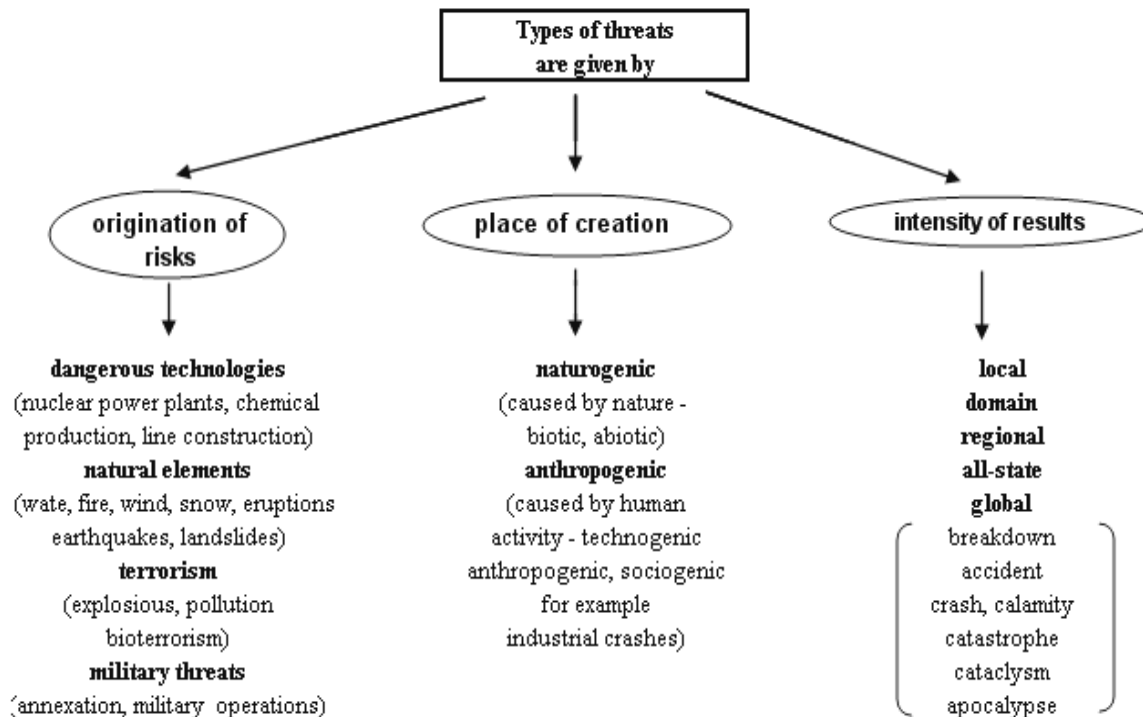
Types of threats are given by

origination of risks

dangerous technologies
(nuclear power plants, chemical production, line construction)
natural elements
(wate, fire, wind, snow, eruptions earthquakes, landslides)
terrorism
(explosious, pollution bioterrorism)
military threats
(annexation, military operations)

place of creation

naturogenic
(caused by nature - biotic, abiotic)
anthropogenic
(caused by human activity - technogenic anthropogenic, sociogenic for example industrial crashes)

intensity of results

local
domain
regional
all-state
global

breakdown
accident
crash, calamity
catastrophe
cataclysm
apocalypse